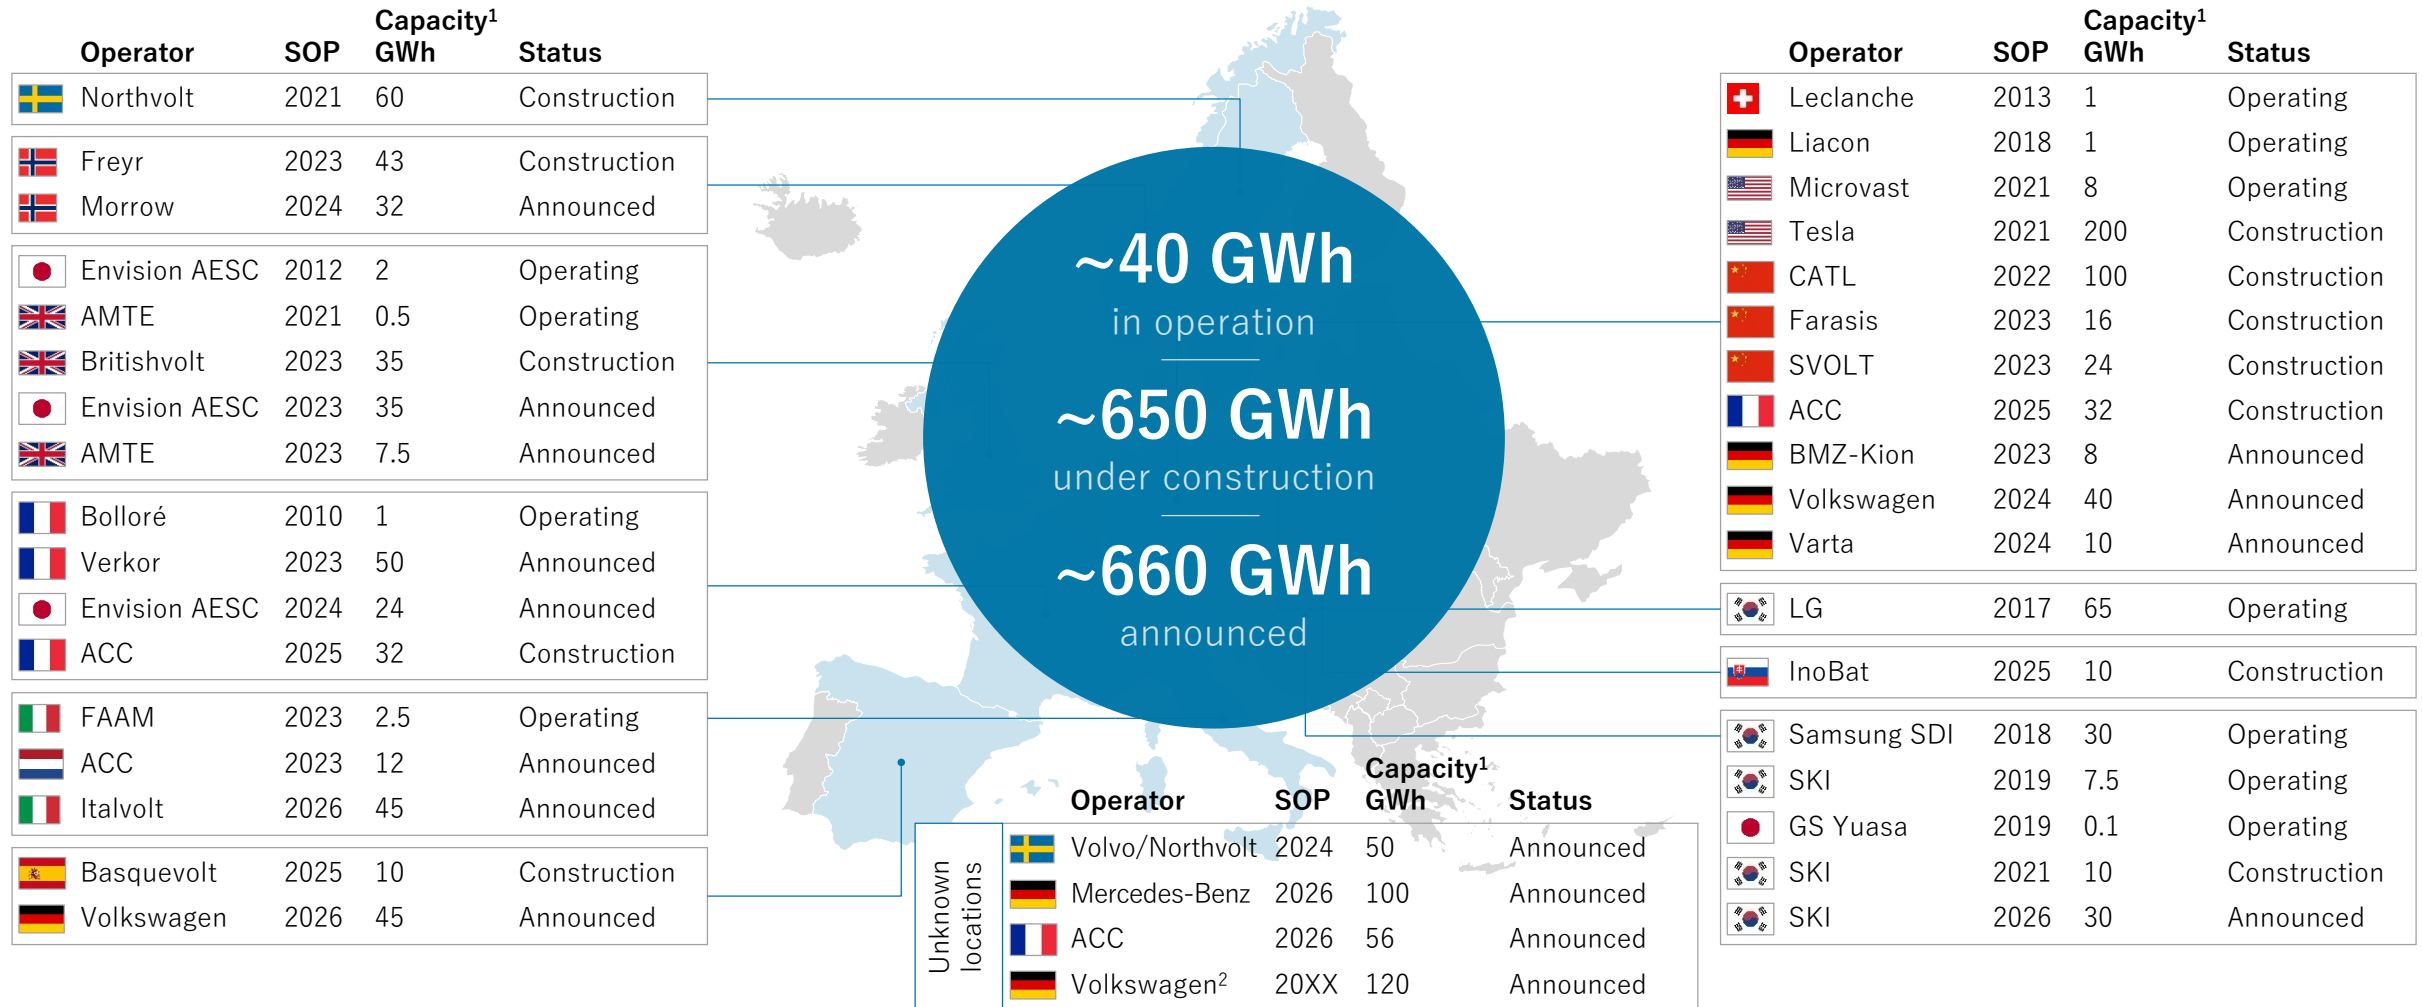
| Operator | SOP | Capacity$^1$ GWh | Status |
|---|---|---|---|
| Northvolt | 2021 | 60 | Construction |
| Freyr | 2023 | 43 | Construction |
| Morrow | 2024 | 32 | Announced |
| Envision AESC | 2012 | 2 | Operating |
| AMTE | 2021 | 0.5 | Operating |
| Britishvolt | 2023 | 35 | Construction |
| Envision AESC | 2023 | 35 | Announced |
| AMTE | 2023 | 7.5 | Announced |
| Bolloré | 2010 | 1 | Operating |
| Verkor | 2023 | 50 | Announced |
| Envision AESC | 2024 | 24 | Announced |
| ACC | 2025 | 32 | Construction |
| FAAM | 2023 | 2.5 | Operating |
| ACC | 2023 | 12 | Announced |
| Italvolt | 2026 | 45 | Announced |
| Basquevolt | 2025 | 10 | Construction |
| Volkswagen | 2026 | 45 | Announced |

~40 GWh
in operation

~650 GWh
under construction

~660 GWh
announced

| Operator | SOP | Capacity$^1$ GWh | Status |
|---|---|---|---|
| Leclanche | 2013 | 1 | Operating |
| Liacon | 2018 | 1 | Operating |
| Microvast | 2021 | 8 | Operating |
| Tesla | 2021 | 200 | Construction |
| CATL | 2022 | 100 | Construction |
| Farasis | 2023 | 16 | Construction |
| SVOLT | 2023 | 24 | Construction |
| ACC | 2025 | 32 | Construction |
| BMZ-Kion | 2023 | 8 | Announced |
| Volkswagen | 2024 | 40 | Announced |
| Varta | 2024 | 10 | Announced |
| LG | 2017 | 65 | Operating |
| InoBat | 2025 | 10 | Construction |
| Samsung SDI | 2018 | 30 | Operating |
| SKI | 2019 | 7.5 | Operating |
| GS Yuasa | 2019 | 0.1 | Operating |
| SKI | 2021 | 10 | Construction |
| SKI | 2026 | 30 | Announced |

Unknown locations

| Operator | SOP | Capacity$^1$ GWh | Status |
|---|---|---|---|
| Volvo/Northvolt | 2024 | 50 | Announced |
| Mercedes-Benz | 2026 | 100 | Announced |
| ACC | 2026 | 56 | Announced |
| Volkswagen$^2$ | 20XX | 120 | Announced |